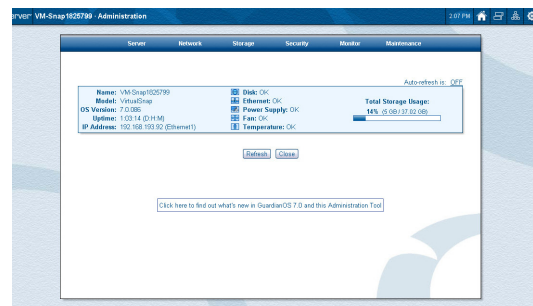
erver VM-Snap1825799 · Administration

2:07 PM

Server Network Storage Security Monitor Maintenance

Auto-refresh is: OFF

Name: VM-Snap1825799
Model: VirtualSnap
OS Version: 7.0.086
Uptime: 1:03:14 (D:H:M)
IP Address: 192.168.193.92 (Ethernet1)

Disk: OK
Ethernet: OK
Power Supply: OK
Fan: OK
Temperature: OK

Total Storage Usage:
14% (5 GB / 37.02 GB)

Refresh Close

Click here to find out what's new in GuardianOS 7.0 and this Administration Tool